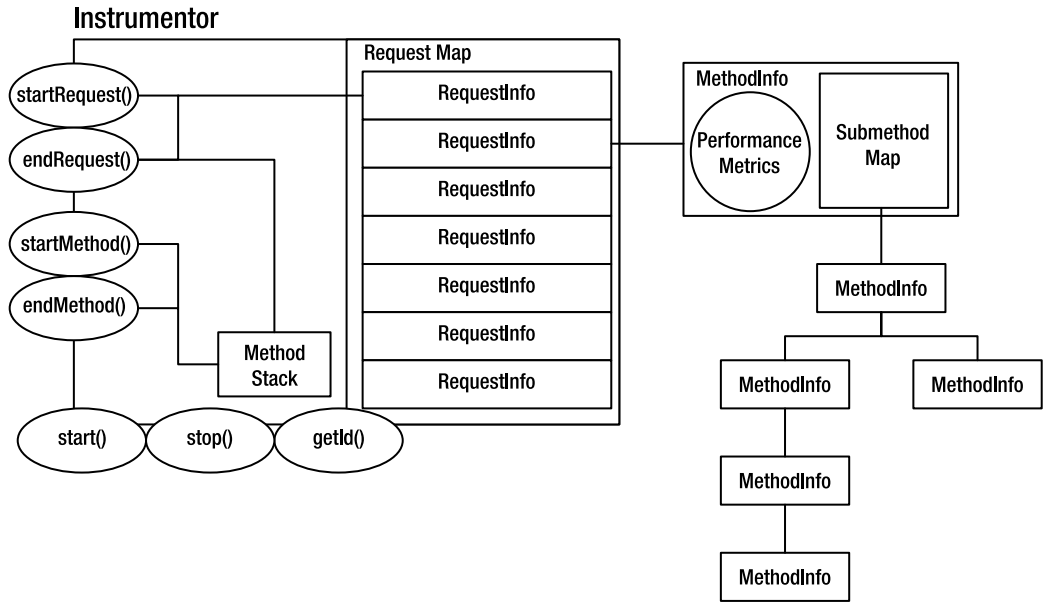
Instrumentor

startRequest()
endRequest()
startMethod()
endMethod()

Method Stack

Request Map
RequestInfo
RequestInfo
RequestInfo
RequestInfo
RequestInfo
RequestInfo
RequestInfo

start()
stop()
getId()

MethodInfo
Performance Metrics
Submethod Map

MethodInfo
MethodInfo
MethodInfo
MethodInfo
MethodInfo